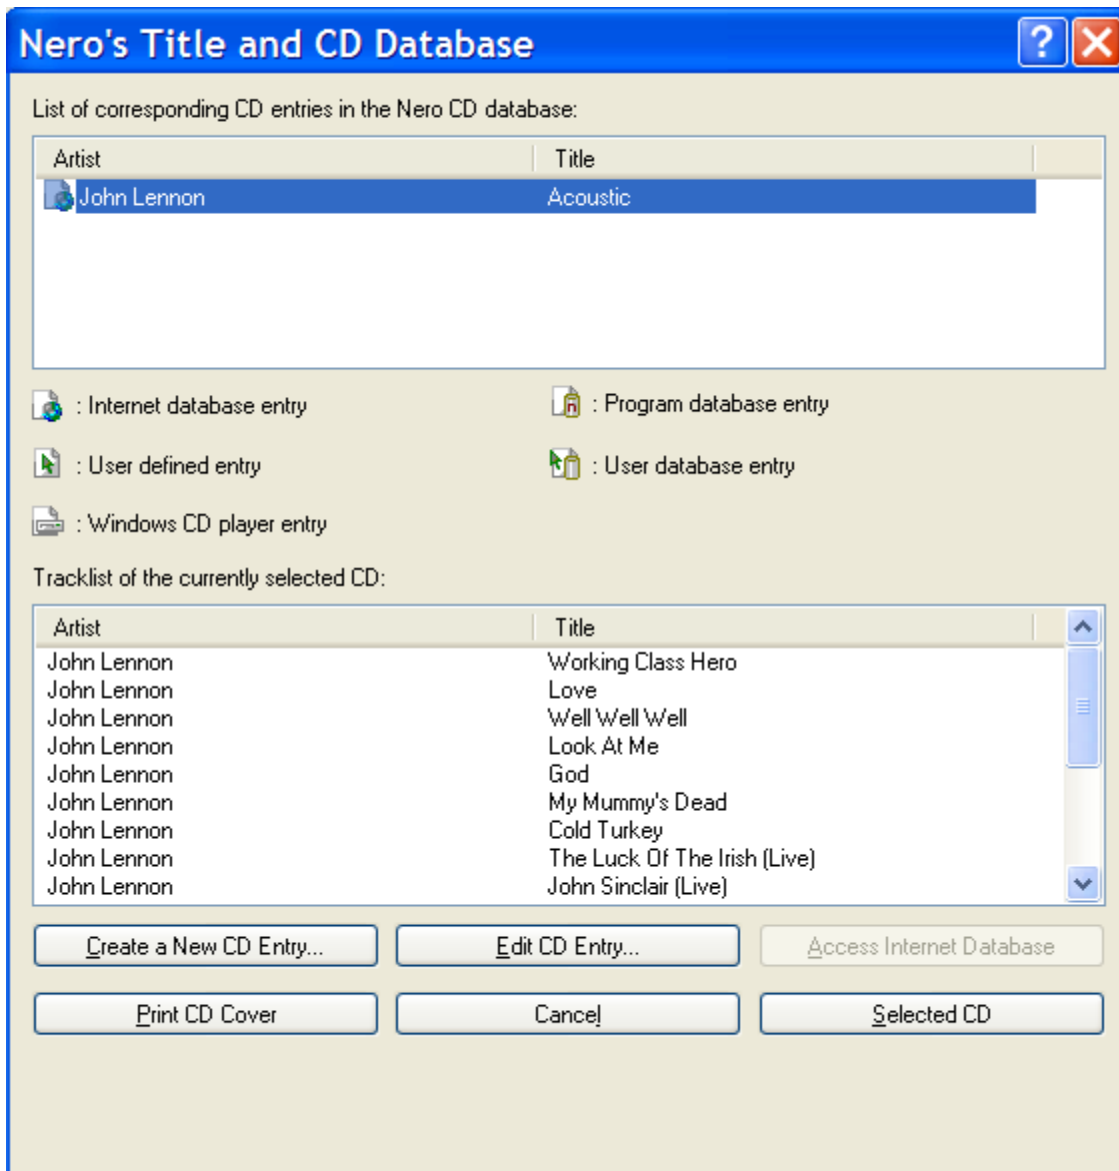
Nero's Title and CD Database

List of corresponding CD entries in the Nero CD database:

| Artist | Title |
|---|---|
| John Lennon | Acoustic |

: Internet database entry

: Program database entry

: User defined entry

: User database entry

: Windows CD player entry

Tracklist of the currently selected CD:

| Artist | Title |
|---|---|
| John Lennon | Working Class Hero |
| John Lennon | Love |
| John Lennon | Well Well Well |
| John Lennon | Look At Me |
| John Lennon | God |
| John Lennon | My Mummy's Dead |
| John Lennon | Cold Turkey |
| John Lennon | The Luck Of The Irish (Live) |
| John Lennon | John Sinclair (Live) |

Create a New CD Entry...

Edit CD Entry...

Access Internet Database

Print CD Cover

Cancel

Selected CD